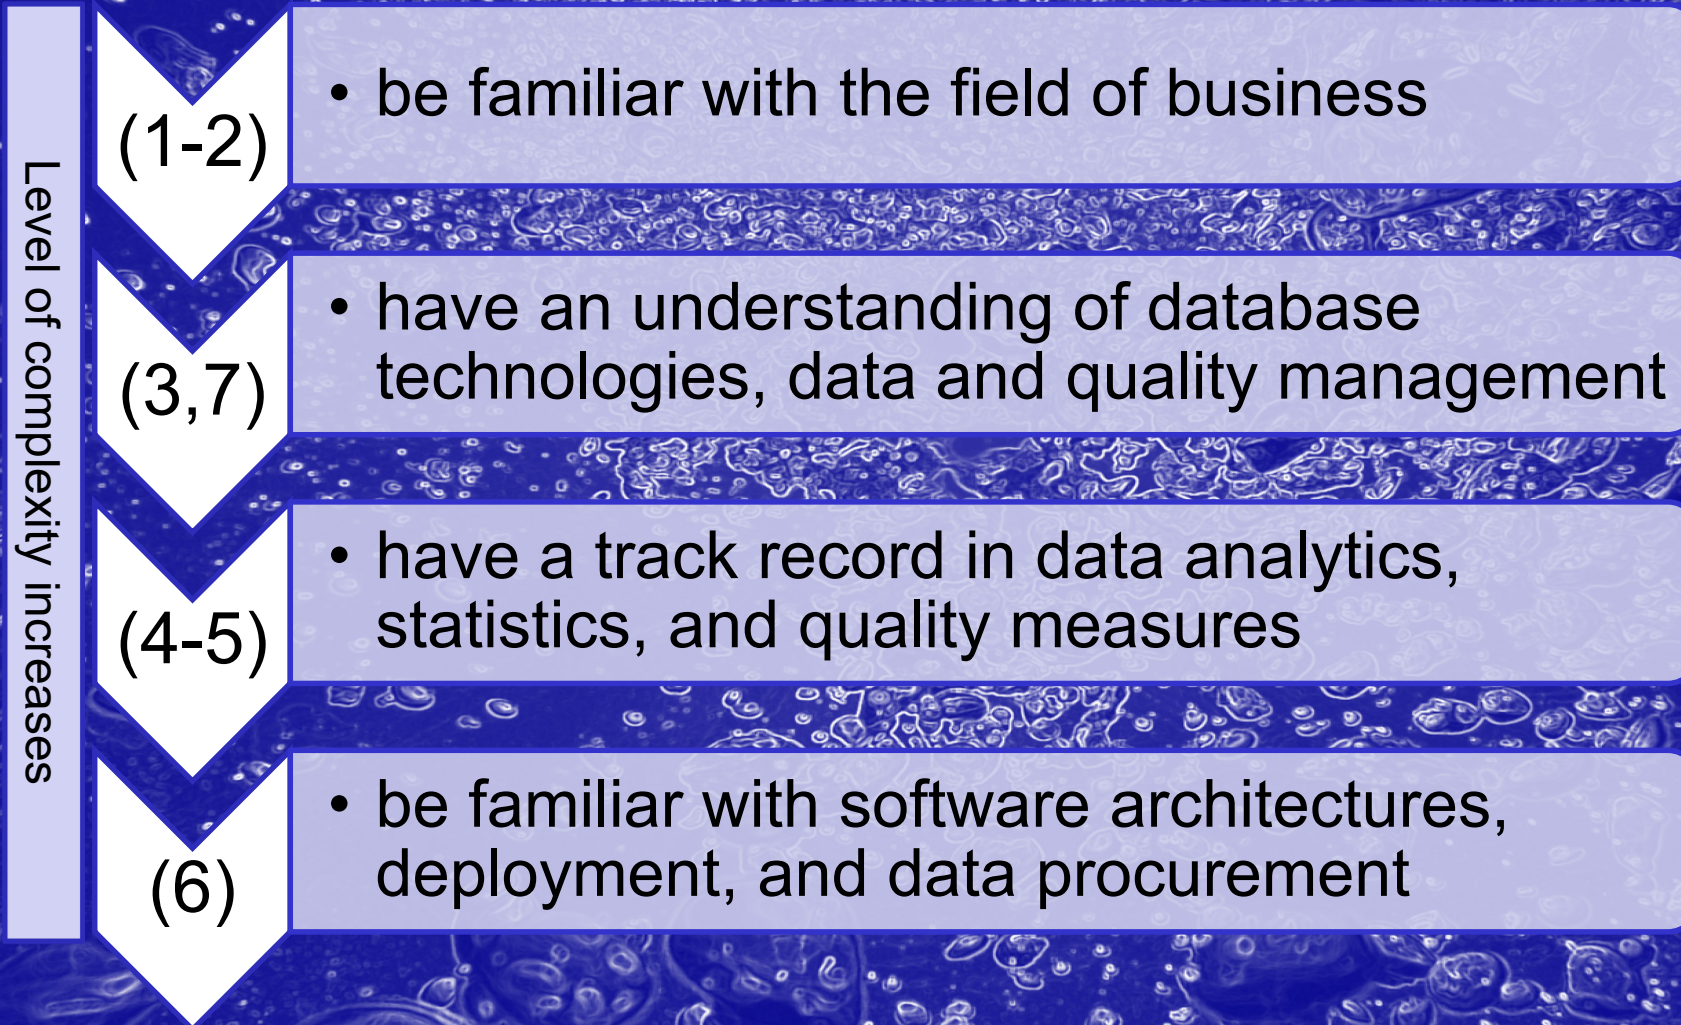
Level of complexity increases

(1-2)
• be familiar with the field of business

(3,7)
• have an understanding of database technologies, data and quality management

(4-5)
• have a track record in data analytics, statistics, and quality measures

(6)
• be familiar with software architectures, deployment, and data procurement